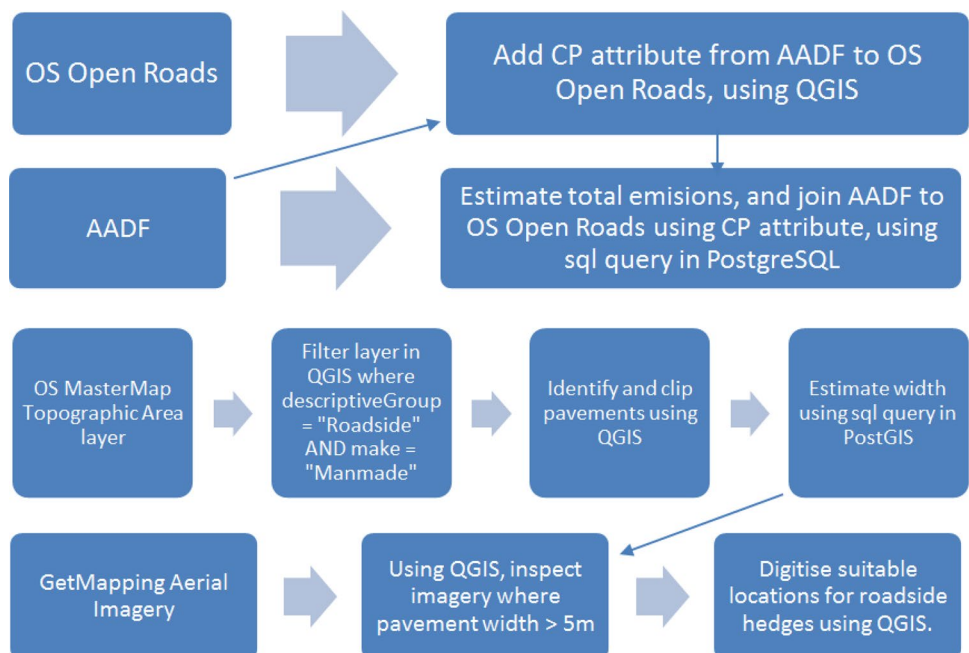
OS Open Roads

Add CP attribute from AADF to OS Open Roads, using QGIS

AADF

Estimate total emisions, and join AADF to OS Open Roads using CP attribute, using sql query in PostgreSQL

OS MasterMap Topographic Area layer

Filter layer in QGIS where descriptiveGroup = "Roadside" AND make = "Manmade"

Identify and clip pavements using QGIS

Estimate width using sql query in PostGIS

GetMapping Aerial Imagery

Using QGIS, inspect imagery where pavement width > 5m

Digitise suitable locations for roadside hedges using QGIS.